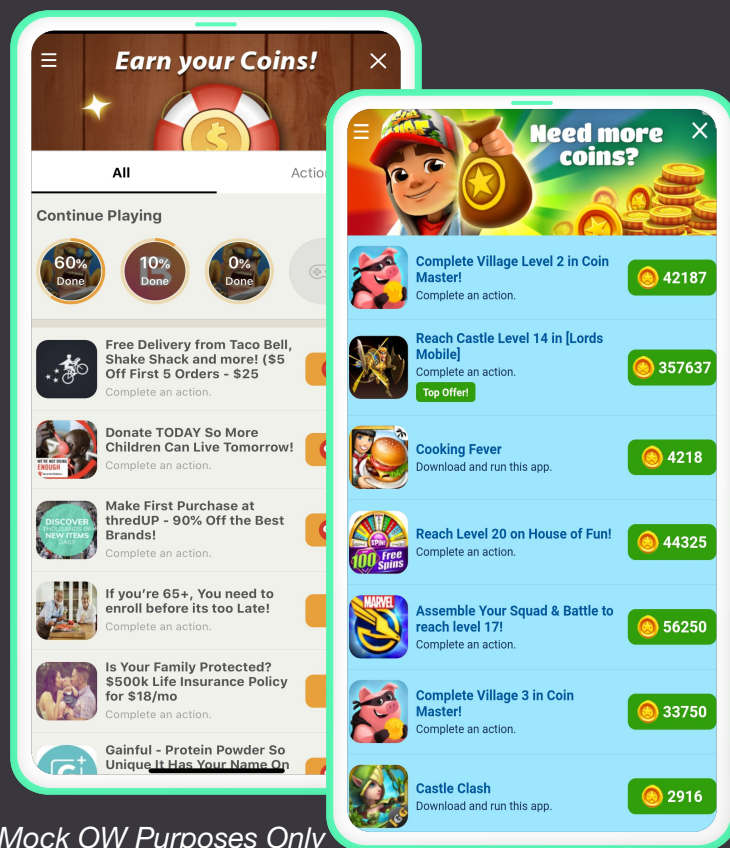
Earn your Coins!

All

Action

Continue Playing

60% Done

10% Done

0% Done

Free Delivery from Taco Bell, Shake Shack and more! ($5 Off First 5 Orders - $25

Complete an action.

Donate TODAY So More Children Can Live Tomorrow!

Complete an action.

Make First Purchase at thredUP - 90% Off the Best Brands!

Complete an action.

If you're 65+, You need to enroll before its too Late!

Complete an action.

Is Your Family Protected? $500k Life Insurance Policy for $18/mo

Complete an action.

Gainful - Protein Powder So Unique It Has Your Name On

Need more coins?

Complete Village Level 2 in Coin Master!

Complete an action.

42187

Reach Castle Level 14 in [Lords Mobile]

Complete an action.

Top Offer!

357637

Cooking Fever

Download and run this app.

4218

Reach Level 20 on House of Fun!

Complete an action.

44325

Assemble Your Squad & Battle to reach level 17!

Complete an action.

56250

Complete Village 3 in Coin Master!

Complete an action.

33750

Castle Clash

Download and run this app.

2916

Mock OW Purposes Only